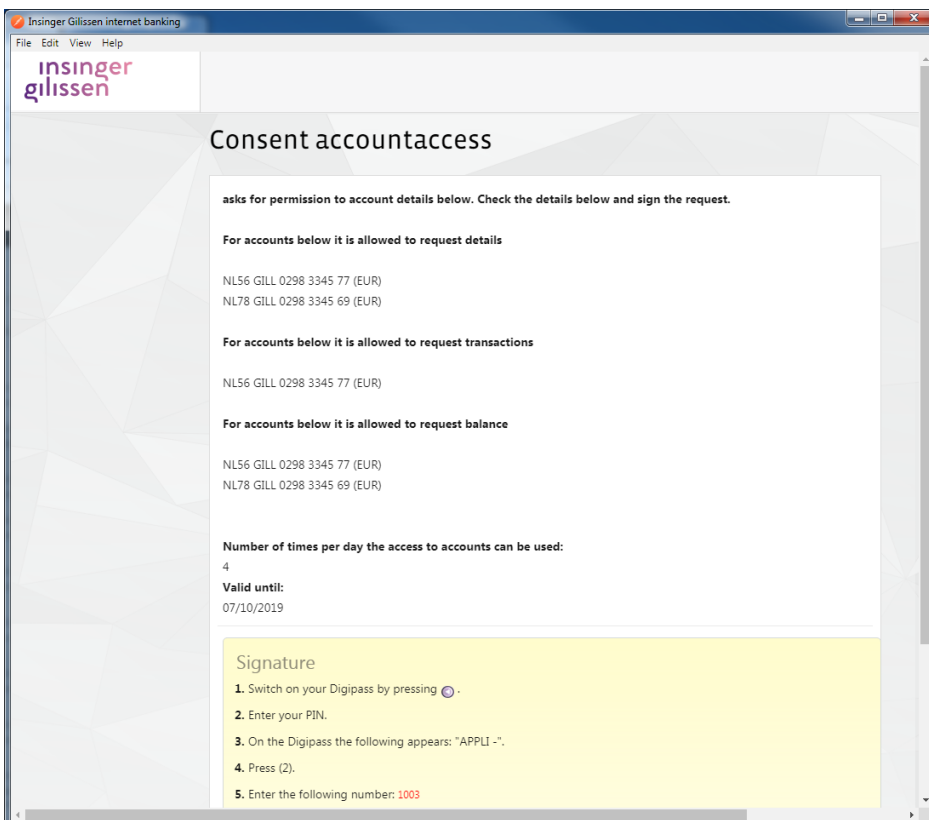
Insinger Gilissen internet banking

File Edit View Help

insinger gilissen

Consent accountaccess

asks for permission to account details below. Check the details below and sign the request.

For accounts below it is allowed to request details

NL56 GILL 0298 3345 77 (EUR)
NL78 GILL 0298 3345 69 (EUR)

For accounts below it is allowed to request transactions

NL56 GILL 0298 3345 77 (EUR)

For accounts below it is allowed to request balance

NL56 GILL 0298 3345 77 (EUR)
NL78 GILL 0298 3345 69 (EUR)

Number of times per day the access to accounts can be used:
4
Valid until:
07/10/2019

Signature

1. Switch on your Digipass by pressing .

2. Enter your PIN.

3. On the Digipass the following appears: "APPLI -".

4. Press (2).

5. Enter the following number: 1003